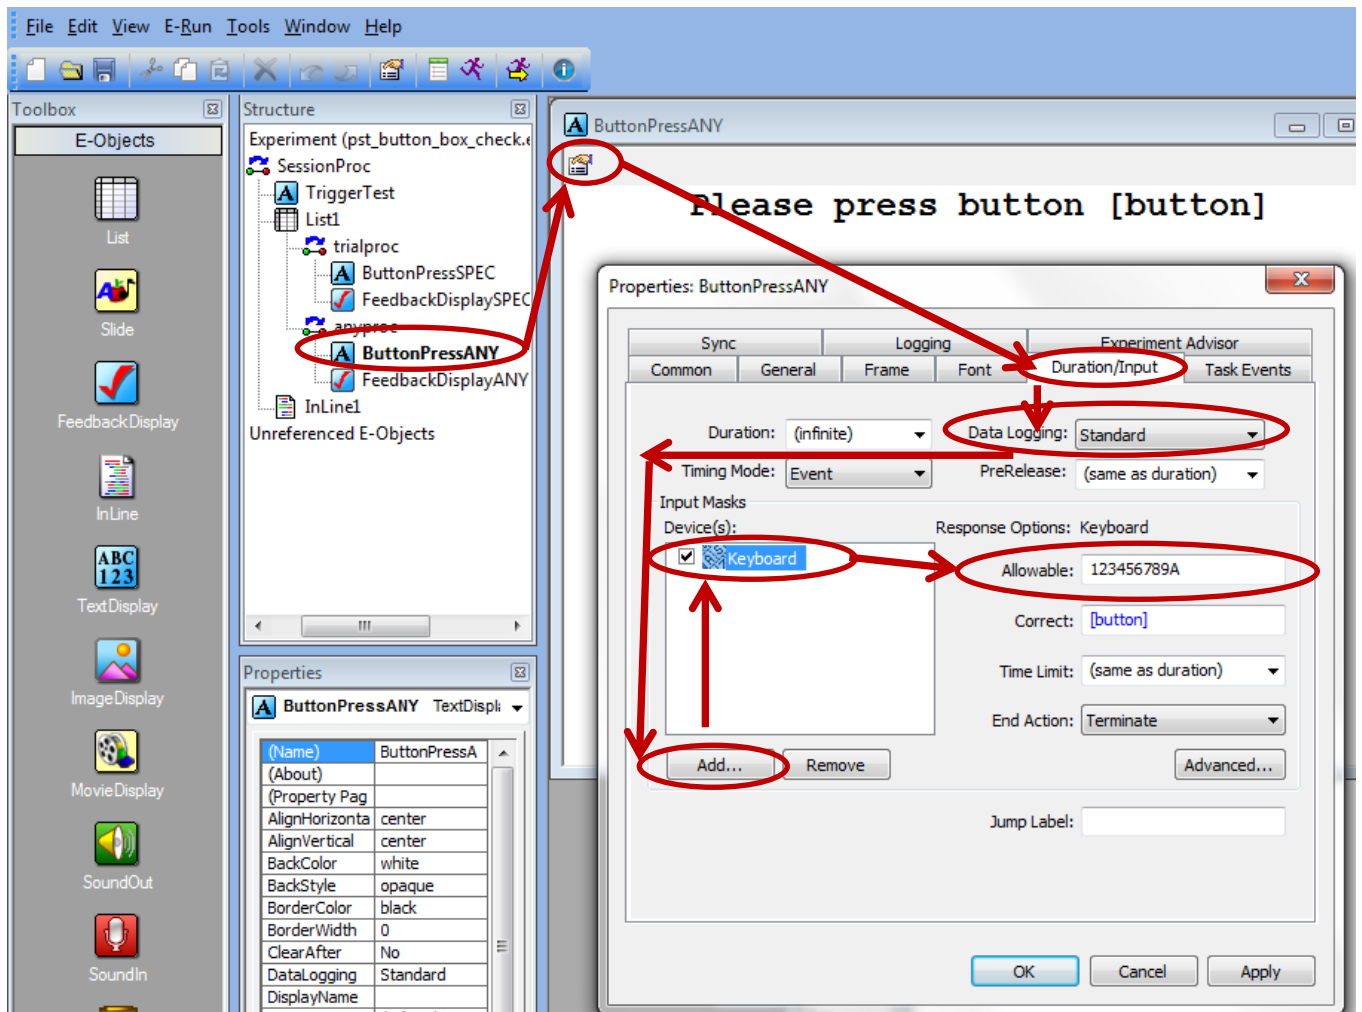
File Edit View E-Run Tools Window Help

Toolbox
E-Objects
List
Slide
FeedbackDisplay
InLine
TextDisplay
ImageDisplay
MovieDisplay
SoundOut
SoundIn

Structure
Experiment (pst_button_box_check.
SessionProc
TriggerTest
List1
trialproc
ButtonPressSPEC
FeedbackDisplaySPEC
anyproc
ButtonPressANY
FeedbackDisplayANY
InLine1
Unreferenced E-Objects

Properties
ButtonPressANY TextDispl

| (Name) | ButtonPressA |
|---|---|
| (About) | |
| (Property Pag | |
| AlignHorizonta | center |
| AlignVertical | center |
| BackColor | white |
| BackStyle | opaque |
| BorderColor | black |
| BorderWidth | 0 |
| ClearAfter | No |
| DataLogging | Standard |
| DisplayName | |

ButtonPressANY
Please press button [button]

Properties: ButtonPressANY
Sync | Logging | Experiment Advisor
Common | General | Frame | Font | Duration/Input | Task Events
Duration: (infinite)
Data Logging: Standard
Timing Mode: Event
PreRelease: (same as duration)
Input Masks
Device(s):
Keyboard
Response Options: Keyboard
Allowable: 123456789A
Correct: [button]
Time Limit: (same as duration)
End Action: Terminate
Add... Remove
Advanced...
Jump Label:
OK Cancel Apply